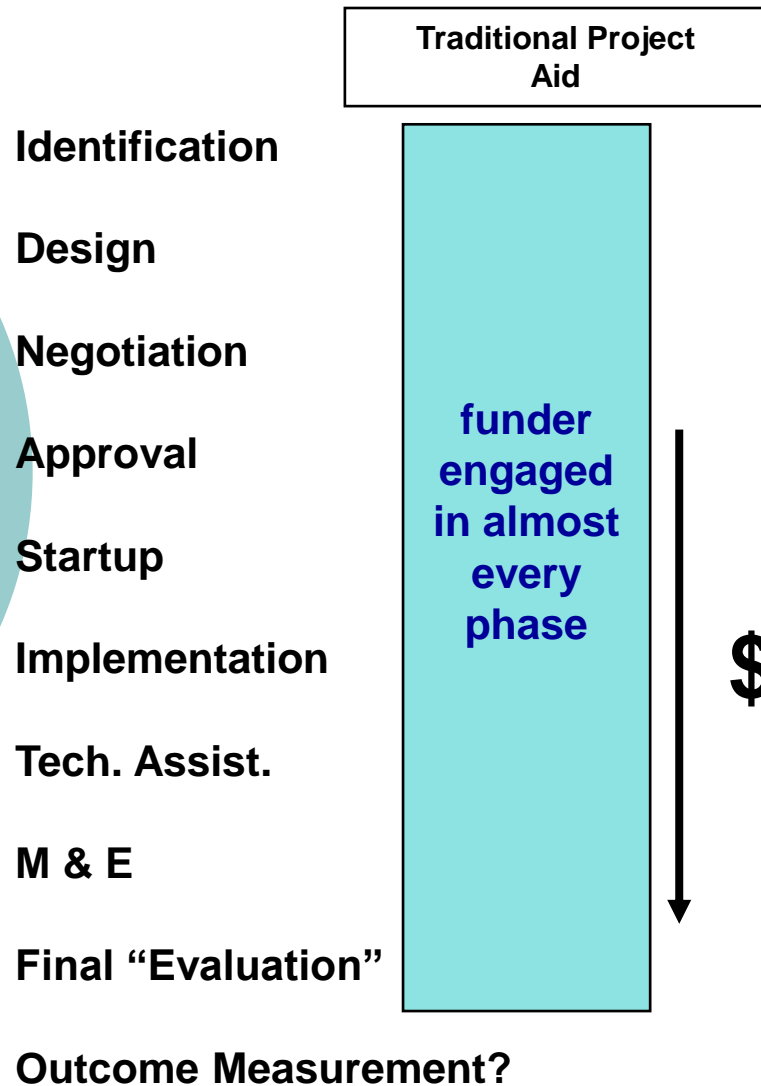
Traditional Project Aid

Identification

Design

Negotiation

Approval

Startup

Implementation

Tech. Assist.

M & E

Final “Evaluation”

Outcome Measurement?

funder engaged in almost every phase

$